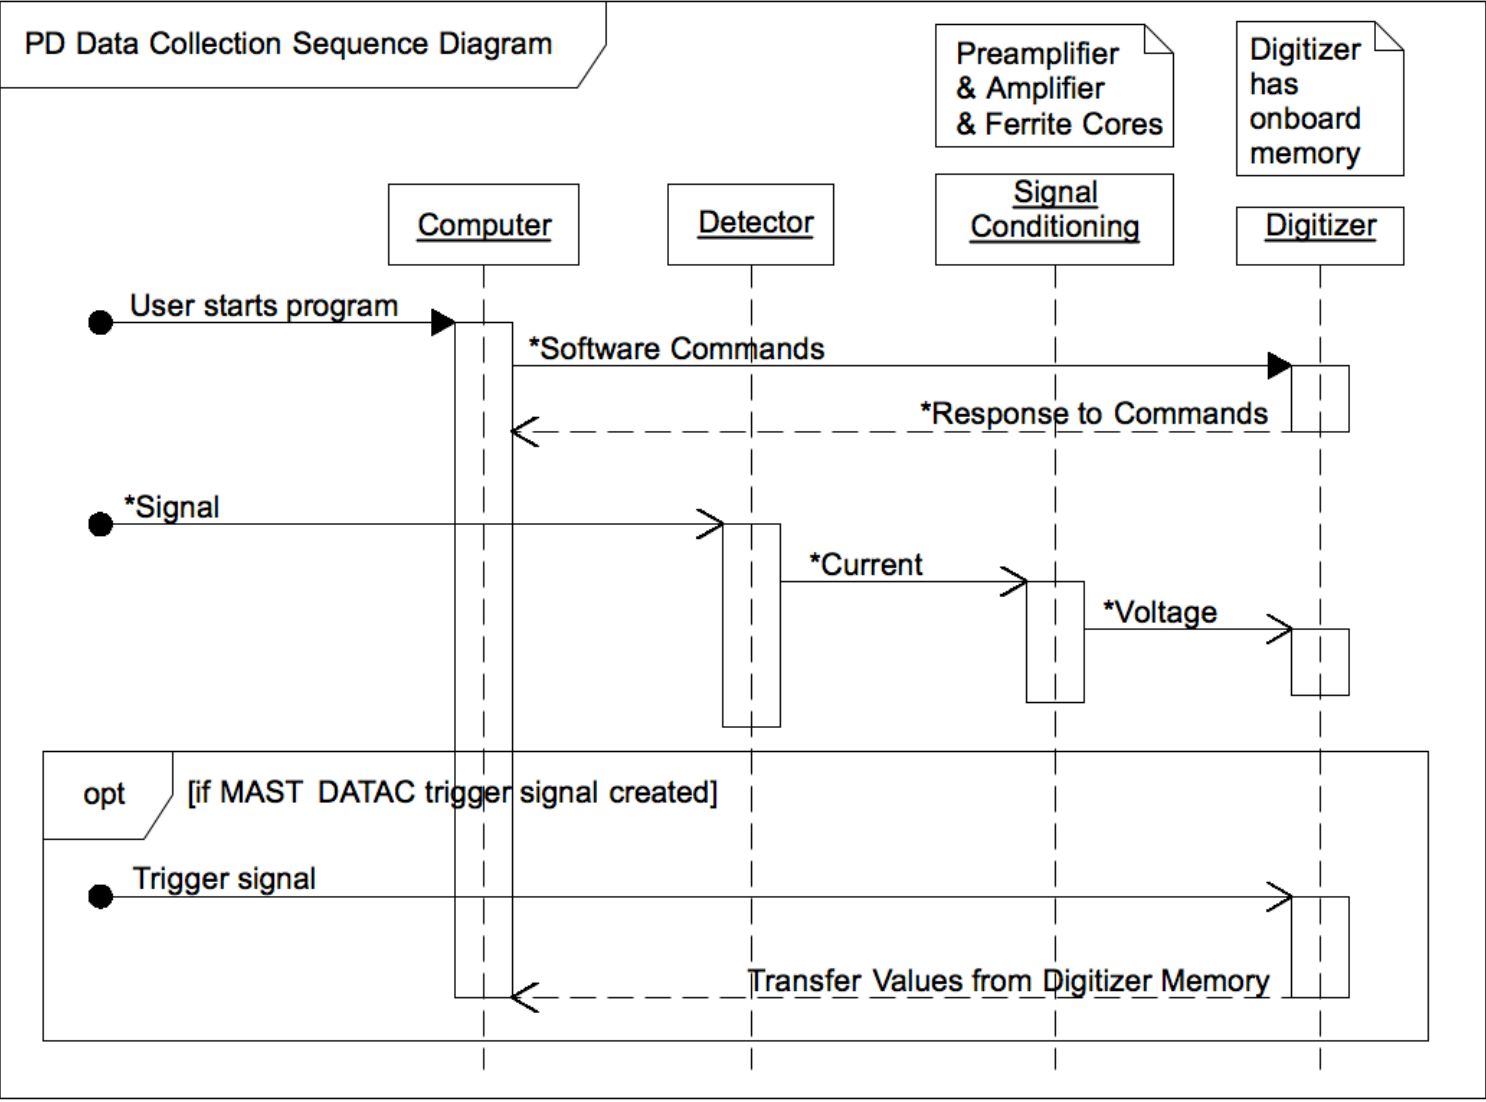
PD Data Collection Sequence Diagram

Preamplifier & Amplifier & Ferrite Cores

Digitizer has onboard memory

Computer

Detector

Signal Conditioning

Digitizer

User starts program

*Software Commands

*Response to Commands

*Signal

*Current

*Voltage

opt

[if MAST DATAC trigger signal created]

Trigger signal

Transfer Values from Digitizer Memory